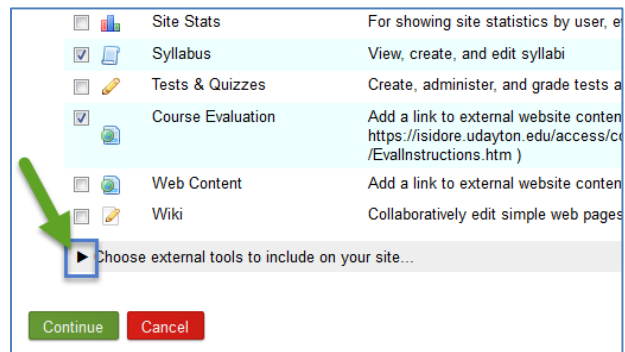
| | Site Stats | For showing site statistics by user, e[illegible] |
|---|---|---|
| | Syllabus | View, create, and edit syllabi |
| | Tests & Quizzes | Create, administer, and grade tests a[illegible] |
| | Course Evaluation | Add a link to external website conten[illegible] https://isidore.udayton.edu/access/c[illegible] /EvalInstructions.htm ) |
| | Web Content | Add a link to external website conten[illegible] |
| | Wiki | Collaboratively edit simple web pages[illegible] |

▶ Choose external tools to include on your site...

Continue Cancel